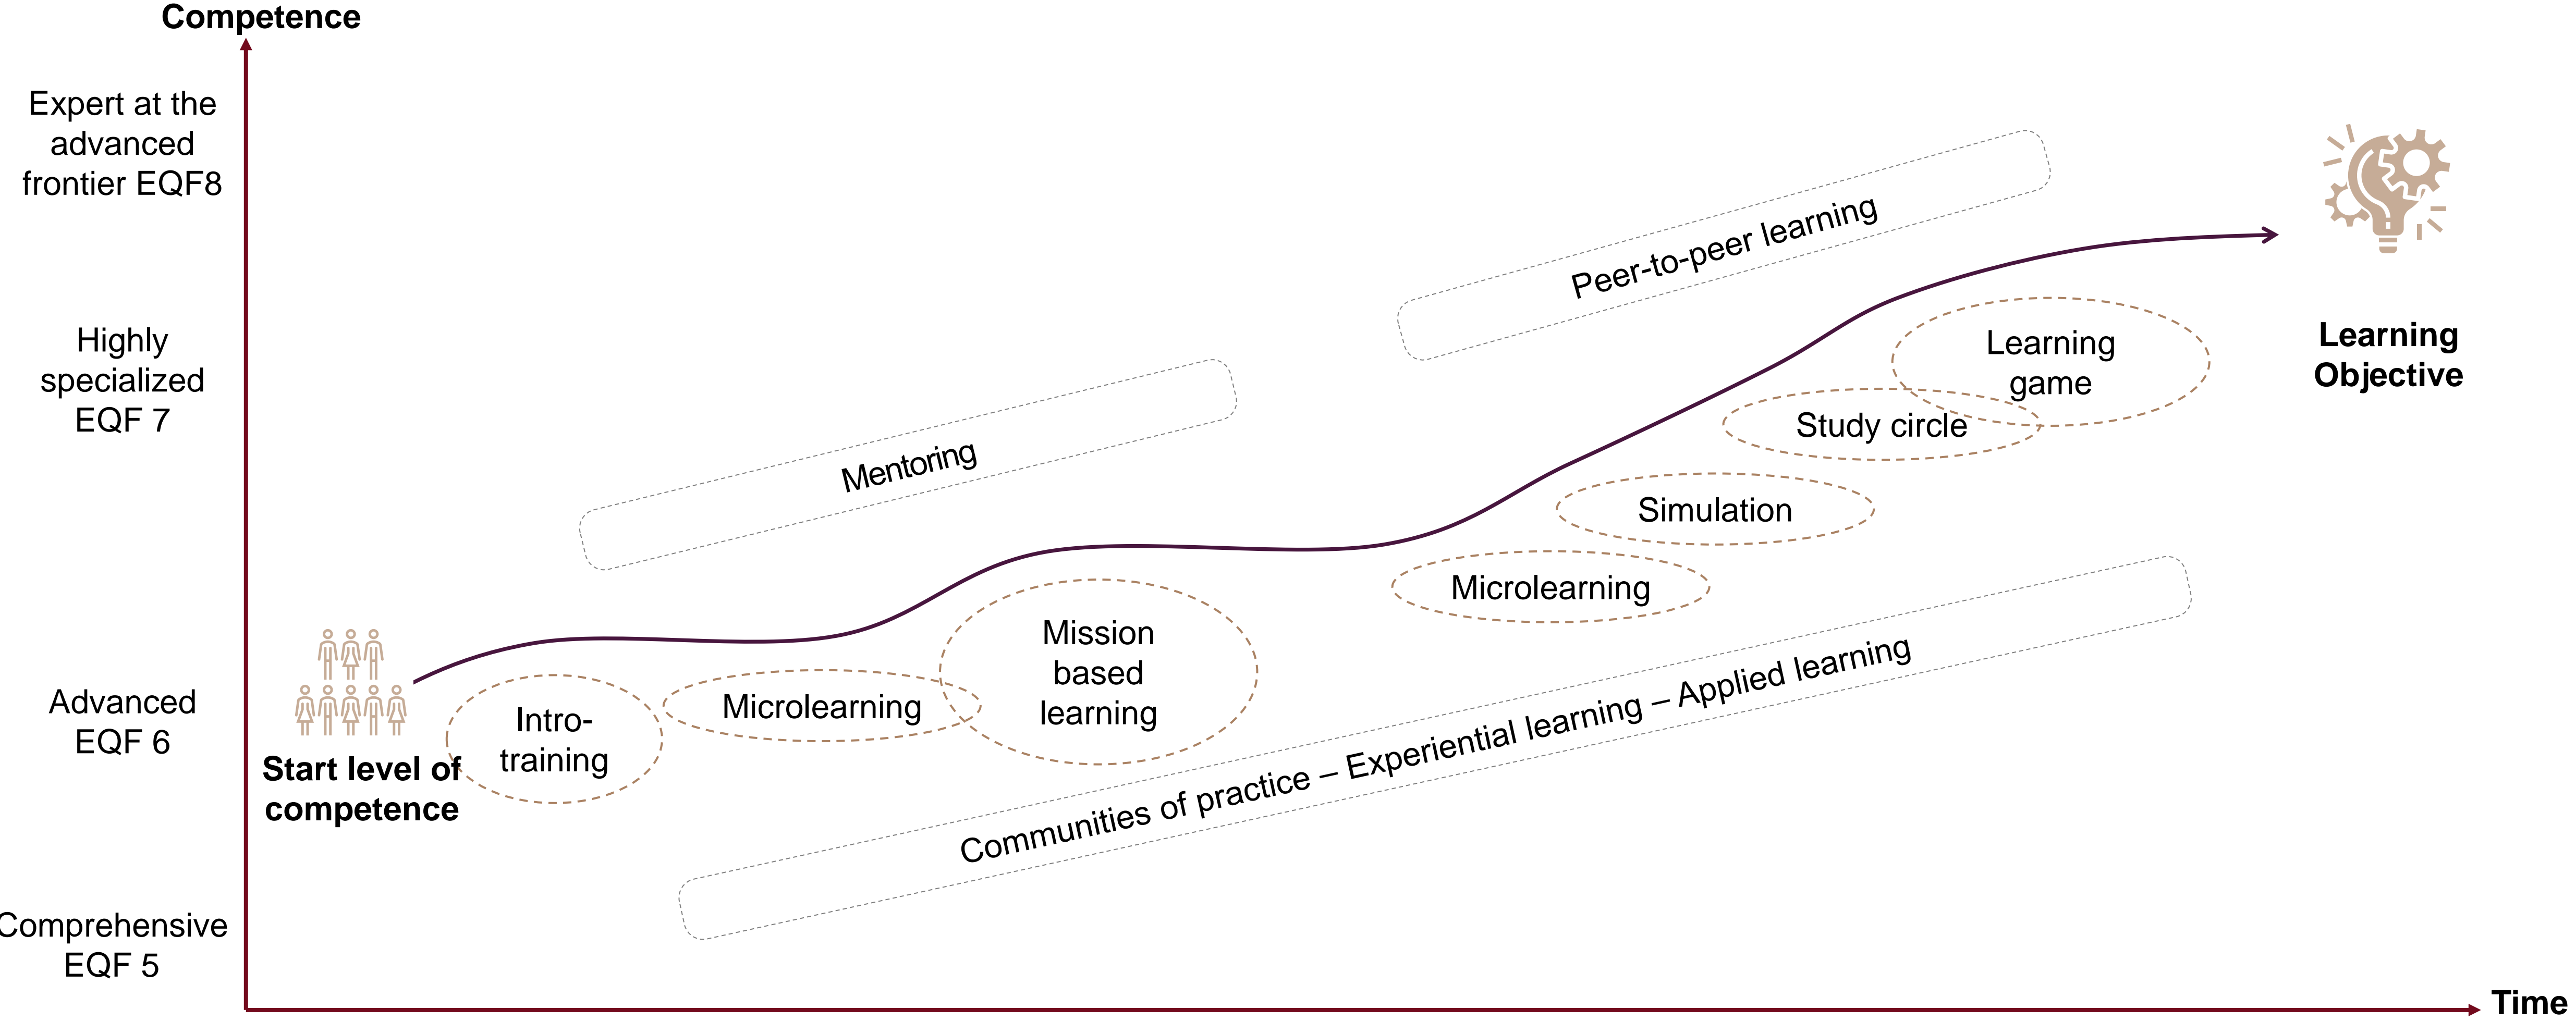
Competence

Expert at the advanced frontier EQF8

Highly specialized EQF 7

Advanced EQF 6

Comprehensive EQF 5

Start level of competence

Intro-training

Microlearning

Mission based learning

Mentoring

Communities of practice – Experiential learning – Applied learning

Microlearning

Simulation

Study circle

Learning game

Peer-to-peer learning

Learning Objective

Time